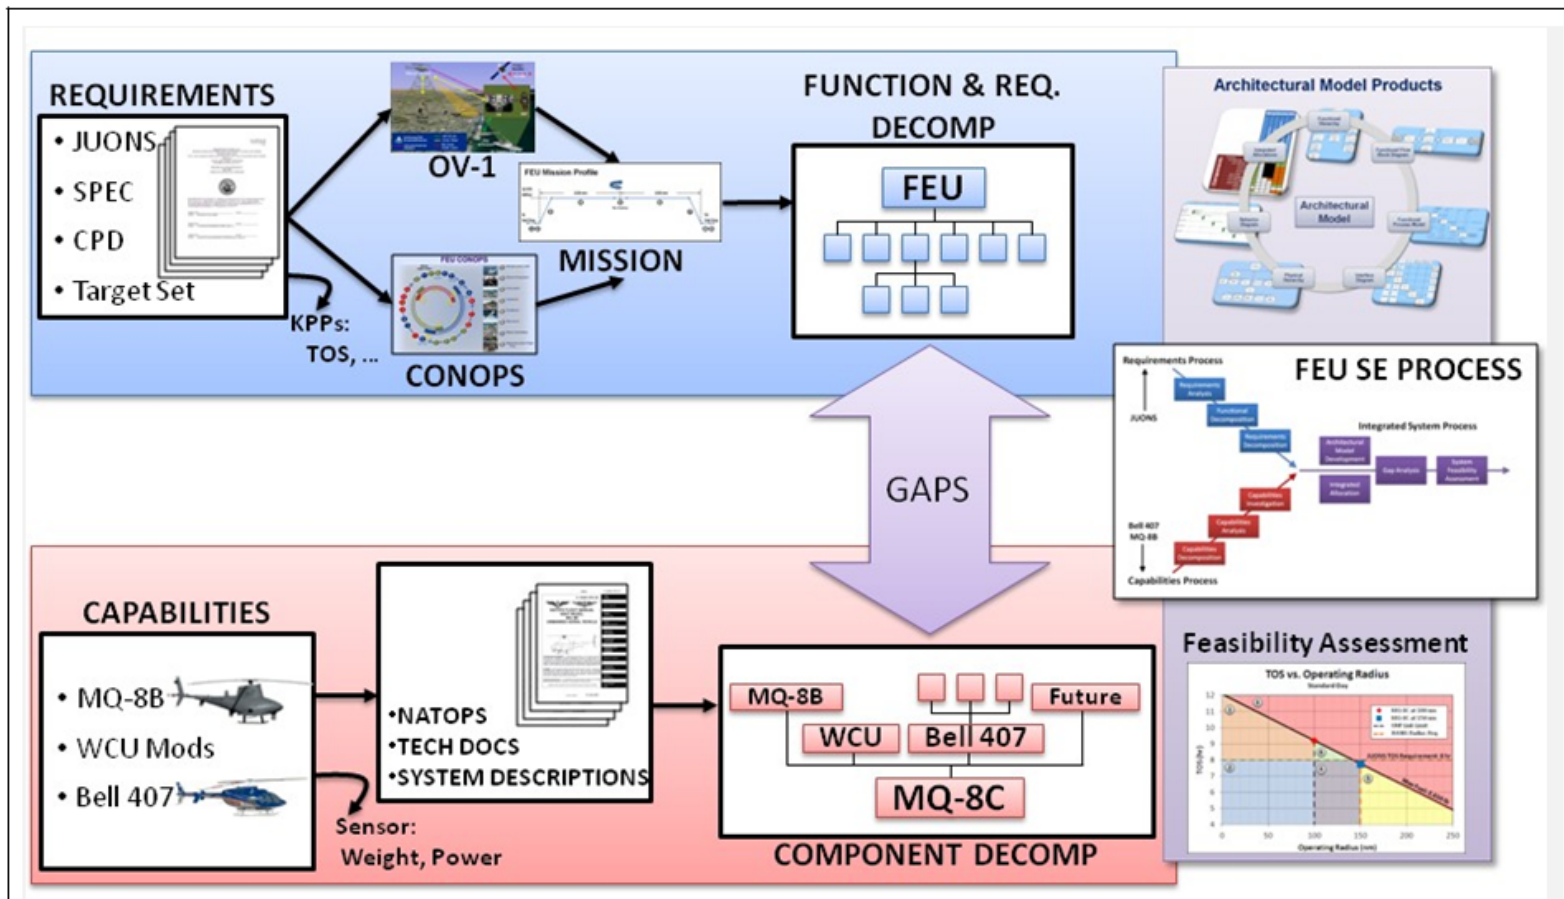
REQUIREMENTS
• JUONS
• SPEC
• CPD
• Target Set

KPPs:
TOS, ...

OV-1

FEU Mission Profile

MISSION

CONOPS

FUNCTION & REQ. DECOMP

FEU

Architectural Model Products

Architectural Model

FEU SE PROCESS

Requirements Process

JUONS

Integrated System Process

Bell 407
MQ-8B

Capabilities Process

GAPS

CAPABILITIES
• MQ-8B
• WCU Mods
• Bell 407

Sensor:
Weight, Power

•NATOPS
•TECH DOCS
•SYSTEM DESCRIPTIONS

MQ-8B
WCU
Bell 407
Future
MQ-8C

COMPONENT DECOMP

Feasibility Assessment

TOS vs. Operating Radius

Operating Radius (nm)